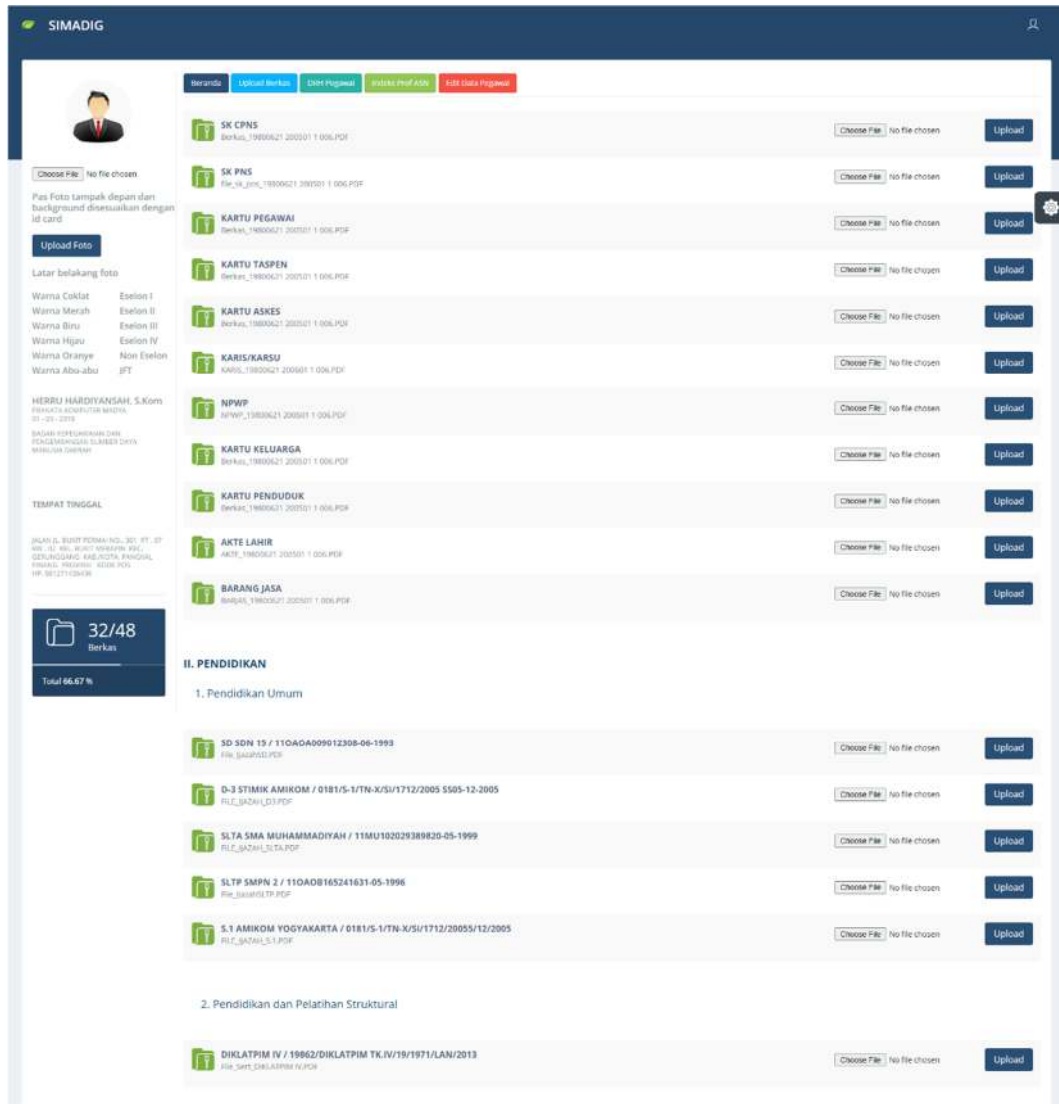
SIMADIG

Beranda Upload Berkas DRH Pegawai Indeks Prof ASN Edit Data Pegawai

Choose File No file chosen

Pas Foto tampak depan dan background disesuaikan dengan id card

Upload Foto

Latar belakang foto

| Warna Coklat | Eselon I |
|---|---|
| Warna Merah | Eselon II |
| Warna Biru | Eselon III |
| Warna Hijau | Eselon IV |
| Warna Oranye | Non Eselon |
| Warna Abu-abu | JFT |

HERRU HARDIYANSAH, S.Kom
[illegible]

BADAN KEPEGAWAIAN DAN PENGEMBANGAN SUMBER DAYA MANUSIA DAERAH

TEMPAT TINGGAL

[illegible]

32/48
Berkas

Total 66.67 %

SK CPNS
Berkas_19800621 200501 1 006.PDF
Choose File No file chosen Upload

SK PNS
File_sk_pns_19800621 200501 1 006.PDF
Choose File No file chosen Upload

KARTU PEGAWAI
Berkas_19800621 200501 1 006.PDF
Choose File No file chosen Upload

KARTU TASPEN
Berkas_19800621 200501 1 006.PDF
Choose File No file chosen Upload

KARTU ASKES
Berkas_19800621 200501 1 006.PDF
Choose File No file chosen Upload

KARIS/KARSU
KARIS_19800621 200501 1 006.PDF
Choose File No file chosen Upload

NPWP
NPWP_19800621 200501 1 006.PDF
Choose File No file chosen Upload

KARTU KELUARGA
Berkas_19800621 200501 1 006.PDF
Choose File No file chosen Upload

KARTU PENDUDUK
Berkas_19800621 200501 1 006.PDF
Choose File No file chosen Upload

AKTE LAHIR
AKTE_19800621 200501 1 006.PDF
Choose File No file chosen Upload

BARANG JASA
BARJAS_19800621 200501 1 006.PDF
Choose File No file chosen Upload

II. PENDIDIKAN

1. Pendidikan Umum

SD SDN 19 / 11OAOA009012308-06-1993
File_IjazahSD.PDF
Choose File No file chosen Upload

D-3 STIMIK AMIKOM / 0181/S-1/TN-X/SI/1712/2005 SS05-12-2005
FILE_IJAZAH_D3.PDF
Choose File No file chosen Upload

SLTA SMA MUHAMMADIYAH / 11MU102029389820-05-1999
FILE_IJAZAH_SLTA.PDF
Choose File No file chosen Upload

SLTP SMPN 2 / 11OAOB165241631-05-1996
File_IjazahSLTP.PDF
Choose File No file chosen Upload

S.1 AMIKOM YOGYAKARTA / 0181/S-1/TN-X/SI/1712/20055/12/2005
FILE_IJAZAH_S.1.PDF
Choose File No file chosen Upload

2. Pendidikan dan Pelatihan Struktural

DIKLATPIM IV / 19862/DIKLATPIM TK.IV/19/1971/LAN/2013
File_Sert_DIKLATPIM IV.PDF
Choose File No file chosen Upload